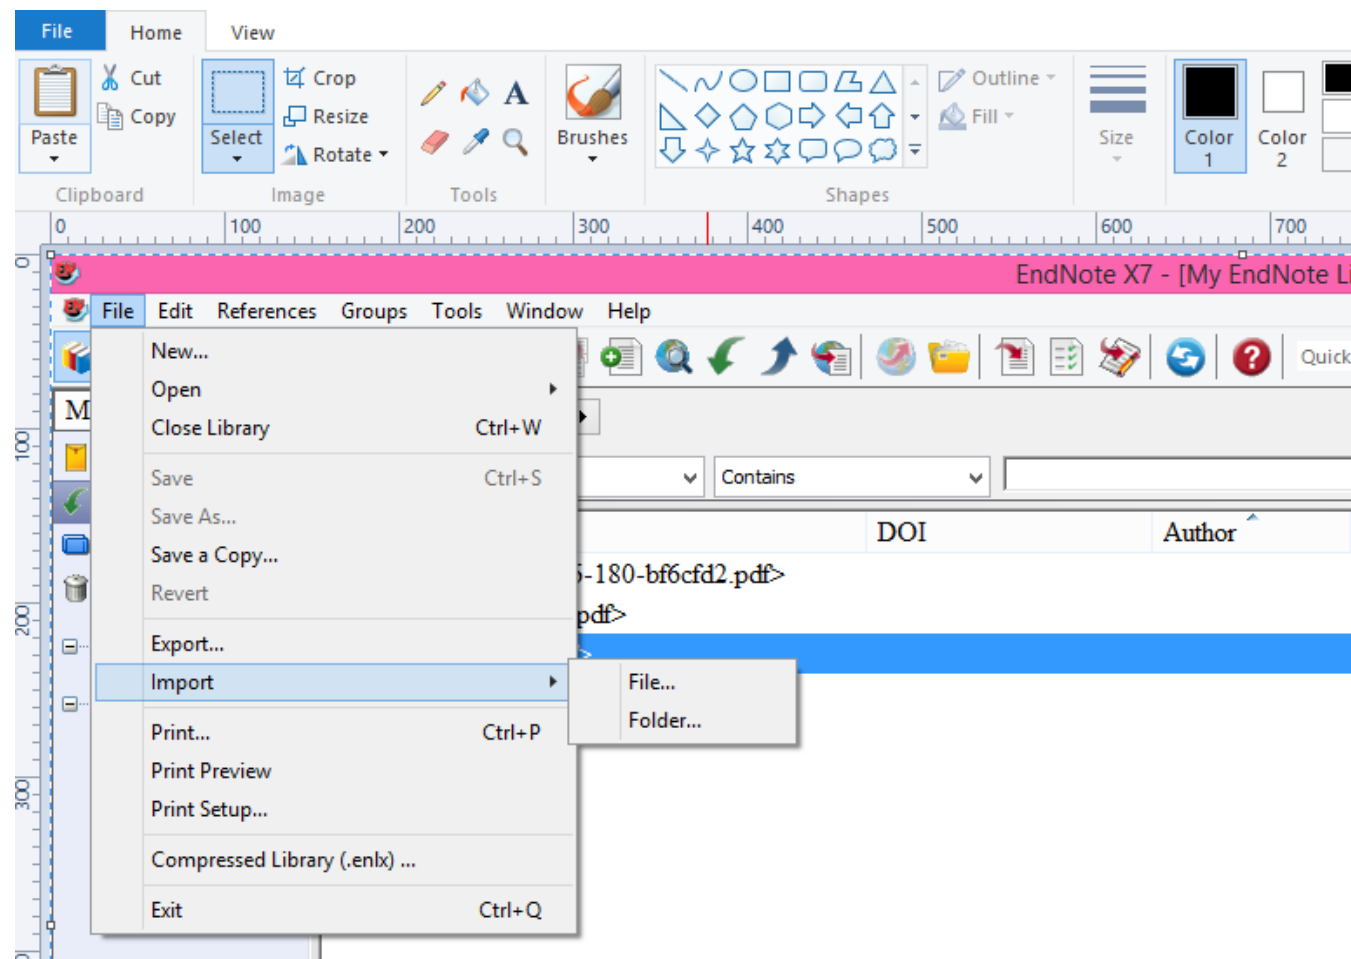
File Home View

Paste
Cut
Copy
Clipboard

Select
Crop
Resize
Rotate
Image

Tools

Brushes

Outline
Fill
Shapes

Size

Color 1

Color 2

0 100 200 300 400 500 600 700

0
100
200
300

EndNote X7 - [My EndNote Li

File Edit References Groups Tools Window Help

Quick

M

Contains

DOI Author

5-180-bf6cfd2.pdf>

pdf>

New...
Open
Close Library Ctrl+W
Save Ctrl+S
Save As...
Save a Copy...
Revert
Export...
Import
Print... Ctrl+P
Print Preview
Print Setup...
Compressed Library (.enlx) ...
Exit Ctrl+Q

File...
Folder...